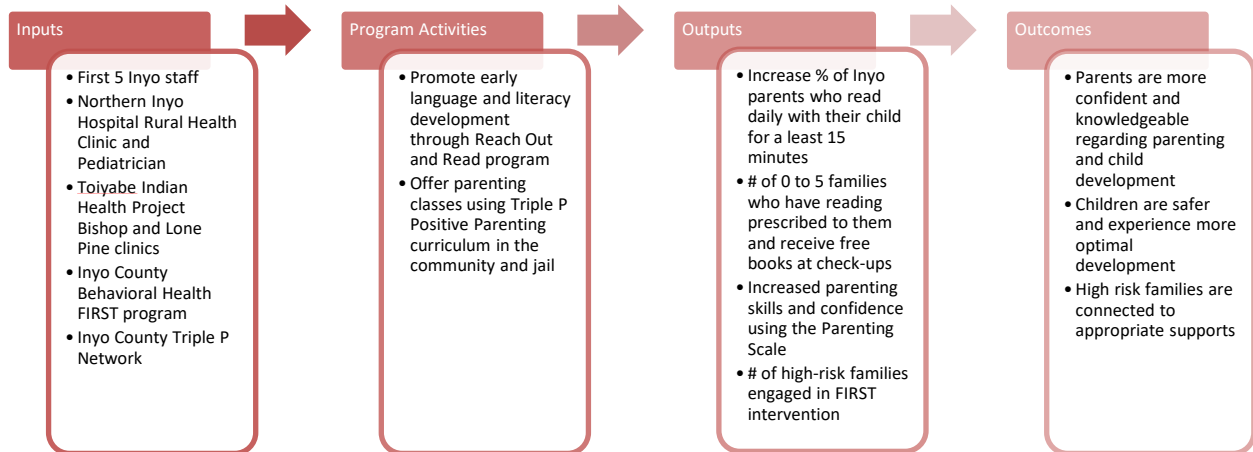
Inputs

• First 5 Inyo staff
• Northern Inyo Hospital Rural Health Clinic and Pediatrician
• Toiyabe Indian Health Project Bishop and Lone Pine clinics
• Inyo County Behavioral Health FIRST program
• Inyo County Triple P Network

Program Activities

• Promote early language and literacy development through Reach Out and Read program
• Offer parenting classes using Triple P Positive Parenting curriculum in the community and jail

Outputs

• Increase % of Inyo parents who read daily with their child for a least 15 minutes
• # of 0 to 5 families who have reading prescribed to them and receive free books at check-ups
• Increased parenting skills and confidence using the Parenting Scale
• # of high-risk families engaged in FIRST intervention

Outcomes

• Parents are more confident and knowledgeable regarding parenting and child development
• Children are safer and experience more optimal development
• High risk families are connected to appropriate supports